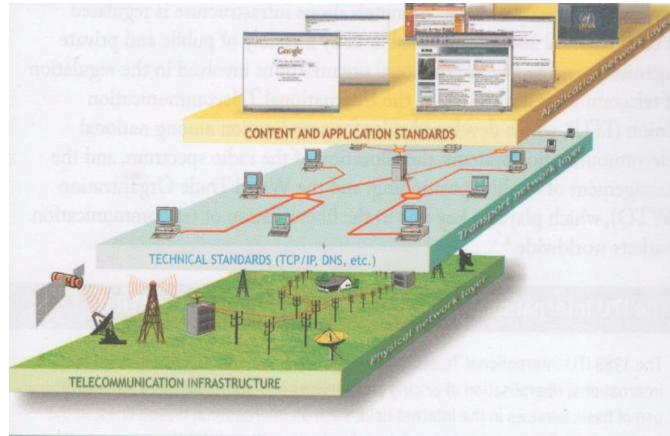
Application network layer

Google

CONTENT AND APPLICATION STANDARDS

Transport network layer

TECHNICAL STANDARDS (TCP/IP, DNS, etc.)

Physical network layer

TELECOMMUNICATION INFRASTRUCTURE

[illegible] infrastructure is regulated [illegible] of public and private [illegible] involved in the regulation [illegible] Telecommunication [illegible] among national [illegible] radio spectrum, and the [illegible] Trade Organization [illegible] telecommunication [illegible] worldwide.

The 1998 ITU International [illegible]